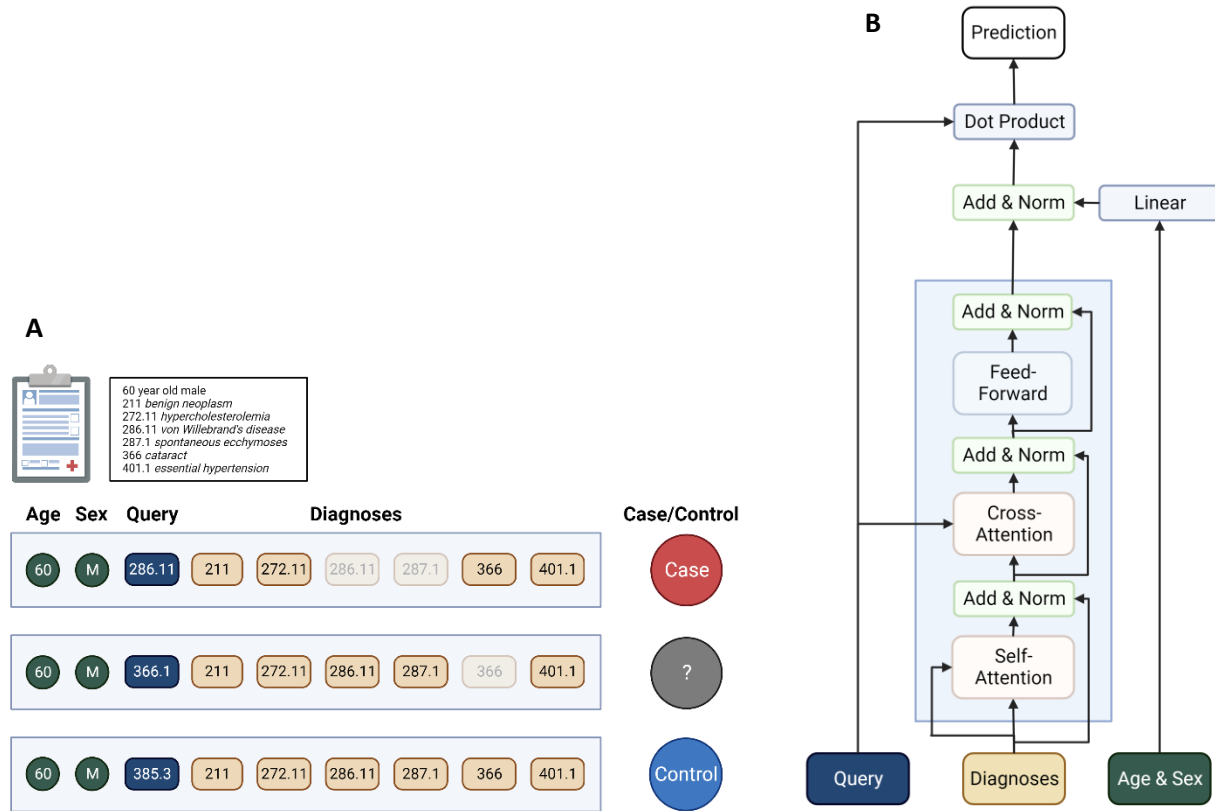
A

60 year old male
211 *benign neoplasm*
272.11 *hypercholesterolemia*
286.11 *von Willebrand's disease*
287.1 *spontaneous ecchymoses*
366 *cataract*
401.1 *essential hypertension*

| Age | Sex | Query | Diagnoses | | | | | | | Case/Control |
|---|---|---|---|---|---|---|---|---|---|---|
| 60 | M | 286.11 | 211 | 272.11 | 286.11 | 287.1 | 366 | 401.1 | | Case |
| 60 | M | 366.1 | 211 | 272.11 | 286.11 | 287.1 | 366 | 401.1 | | ? |
| 60 | M | 385.3 | 211 | 272.11 | 286.11 | 287.1 | 366 | 401.1 | | Control |

B

Prediction

Dot Product

Add & Norm

Linear

Add & Norm

Feed-Forward

Add & Norm

Cross-Attention

Add & Norm

Self-Attention

Query

Diagnoses

Age & Sex